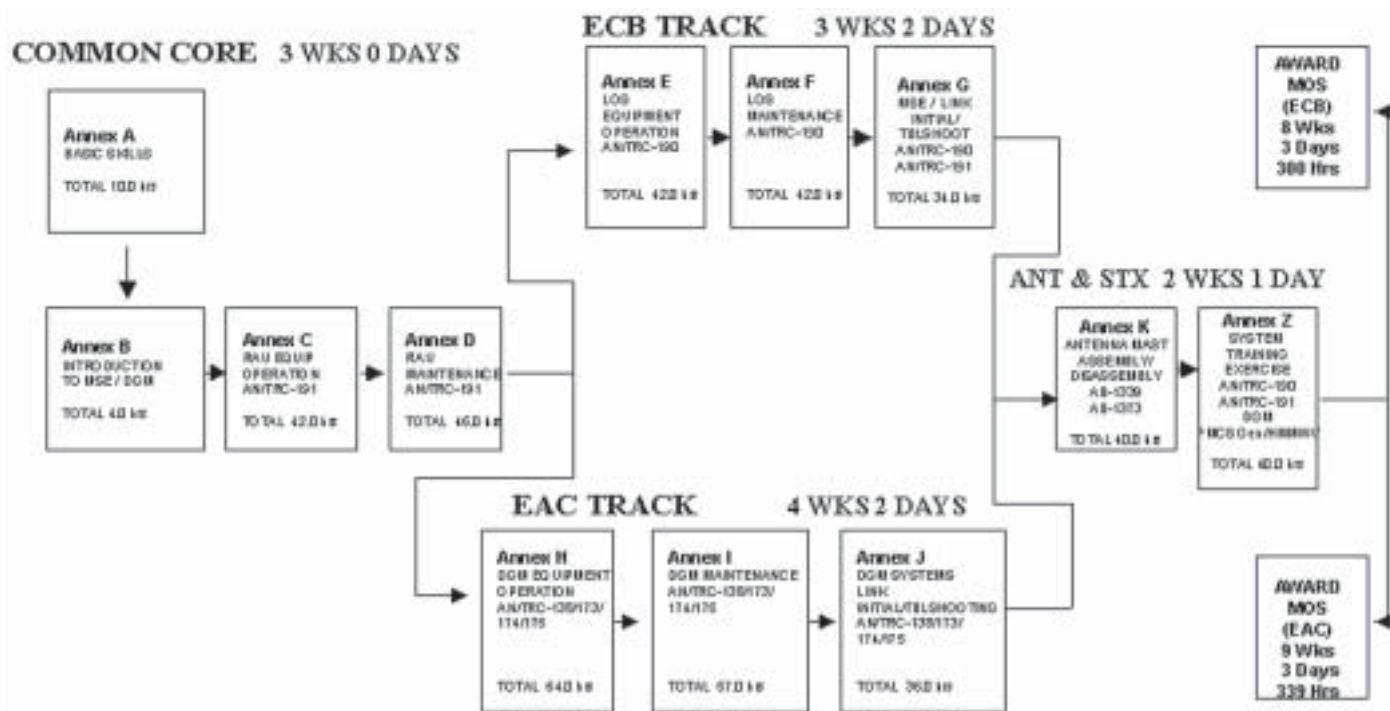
COMMON CORE 3 WKS 0 DAYS

Annex A
BASIC SKILLS
TOTAL 10.0 hr

Annex B
INTRODUCTION TO MSE / DGM
TOTAL 4.0 hr

Annex C
RAU EQUIP OPERATION AN/TRC-191
TOTAL 42.0 hr

Annex D
RAU MAINTENANCE AN/TRC-191
TOTAL 46.0 hr

ECB TRACK 3 WKS 2 DAYS

Annex E
LOS EQUIPMENT OPERATION AN/TRC-190
TOTAL 42.0 hr

Annex F
LOS MAINTENANCE AN/TRC-190
TOTAL 42.0 hr

Annex G
MSE / LINK INITIAL/ TBLSHOOT AN/TRC-190 AN/TRC-191
TOTAL 34.0 hr

AWARD MOS (ECB) 8 Wks 3 Days 300 Hrs

ANT & STX 2 WKS 1 DAY

Annex K
ANTENNA MAST ASSEMBLY/ DISASSEMBLY AB-1339 AB-1313
TOTAL 40.0 hr

Annex Z
SYSTEM TRAINING EXERCISE AN/TRC-190 AN/TRC-191 DGM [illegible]
TOTAL 40.0 hr

EAC TRACK 4 WKS 2 DAYS

Annex H
DGM EQUIPMENT OPERATION AN/TRC-138/173/ 174/175
TOTAL 64.0 hr

Annex I
DGM MAINTENANCE AN/TRC-138/173/ 174/175
TOTAL 67.0 hr

Annex J
DGM SYSTEMS LINK INITIAL/TBLSHOOTING AN/TRC-138/173/ 174/175
TOTAL 36.0 hr

AWARD MOS (EAC) 9 Wks 3 Days 339 Hrs